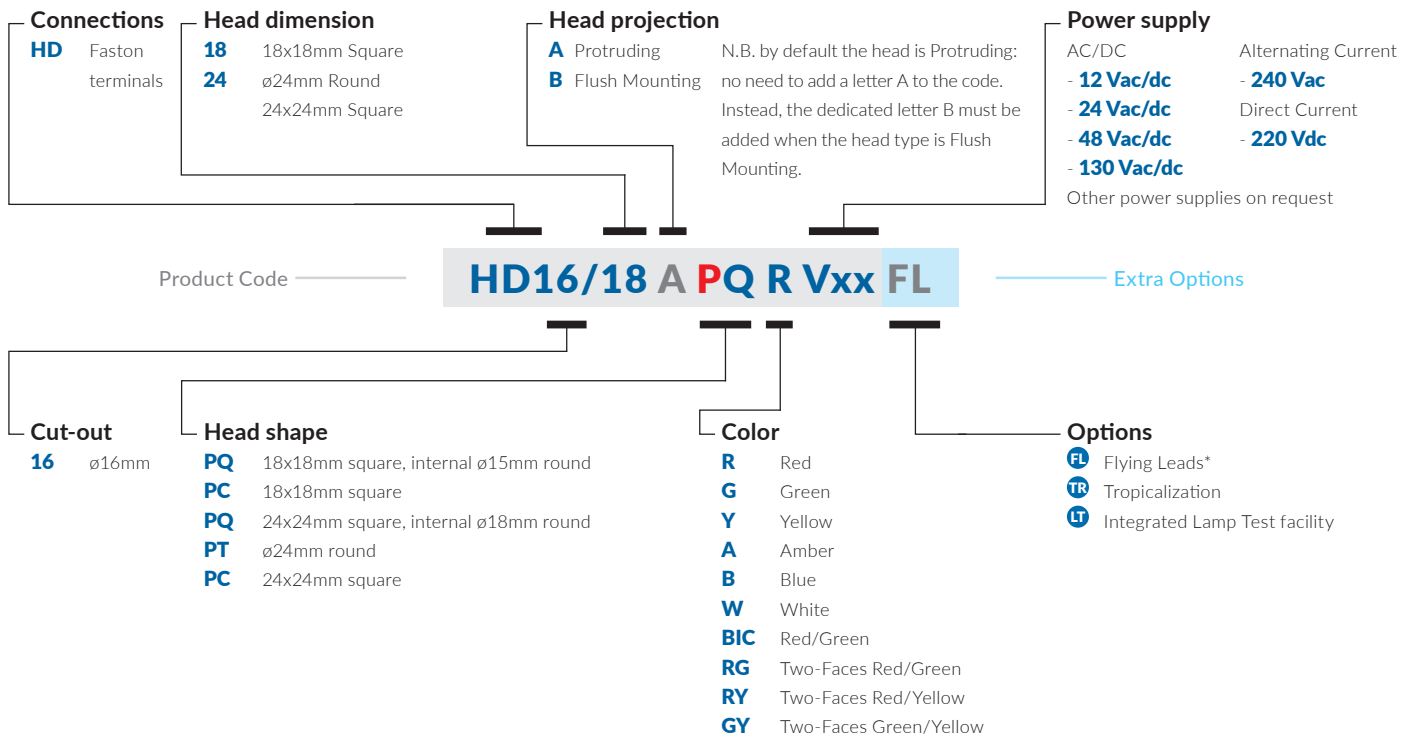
**Connections**
HD Faston terminals

**Head dimension**
18 18x18mm Square
24 ø24mm Round
24x24mm Square

**Head projection**
A Protruding
B Flush Mounting
N.B. by default the head is Protruding: no need to add a letter A to the code. Instead, the dedicated letter B must be added when the head type is Flush Mounting.

**Power supply**
AC/DC
- 12 Vac/dc
- 24 Vac/dc
- 48 Vac/dc
- 130 Vac/dc
Alternating Current
- 240 Vac
Direct Current
- 220 Vdc
Other power supplies on request

Product Code
HD16/18 A PQ R Vxx FL
Extra Options

**Cut-out**
16 ø16mm

**Head shape**
PQ 18x18mm square, internal ø15mm round
PC 18x18mm square
PQ 24x24mm square, internal ø18mm round
PT ø24mm round
PC 24x24mm square

**Color**
R Red
G Green
Y Yellow
A Amber
B Blue
W White
BIC Red/Green
RG Two-Faces Red/Green
RY Two-Faces Red/Yellow
GY Two-Faces Green/Yellow

**Options**
FL Flying Leads*
TR Tropicalization
LT Integrated Lamp Test facility